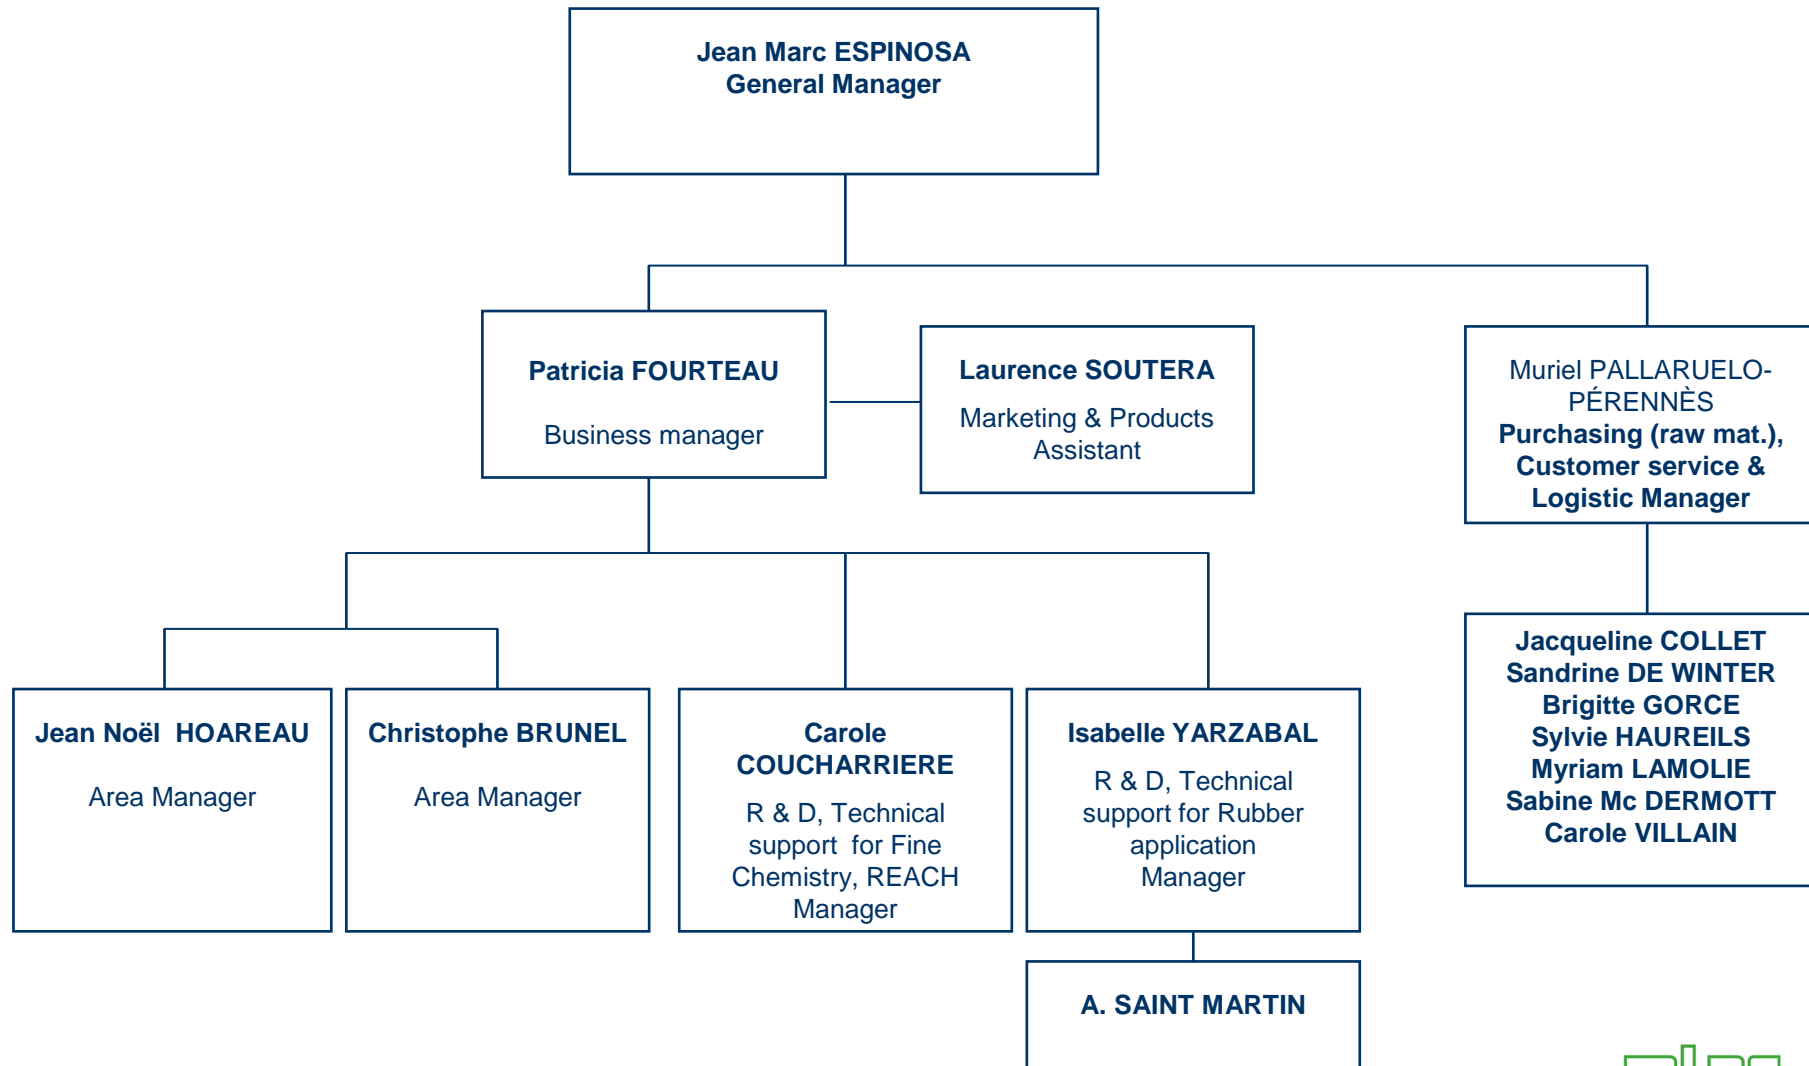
Jean Marc ESPINOSA
General Manager

Patricia FOURTEAU

Business manager

Laurence SOUTERA

Marketing & Products Assistant

Muriel PALLARUELO-PÉRENNÈS
Purchasing (raw mat.), Customer service & Logistic Manager

Jean Noël HOAREAU

Area Manager

Christophe BRUNEL

Area Manager

Carole COUCHARRIERE

R & D, Technical support for Fine Chemistry, REACH Manager

Isabelle YARZABAL

R & D, Technical support for Rubber application Manager

Jacqueline COLLET
Sandrine DE WINTER
Brigitte GORCE
Sylvie HAUREILS
Myriam LAMOLIE
Sabine Mc DERMOTT
Carole VILLAIN

A. SAINT MARTIN